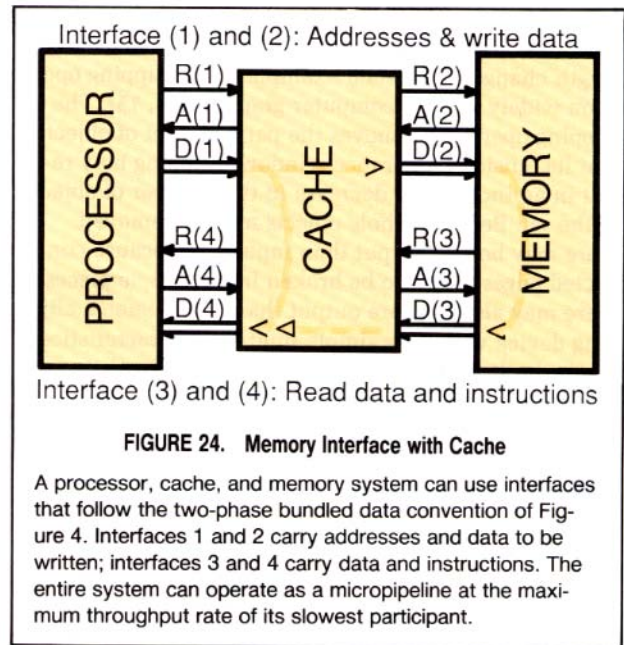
Interface (1) and (2): Addresses & write data

PROCESSOR

R(1)
A(1)
D(1)

CACHE

R(2)
A(2)
D(2)

MEMORY

R(4)
A(4)
D(4)

R(3)
A(3)
D(3)

Interface (3) and (4): Read data and instructions

FIGURE 24. Memory Interface with Cache

A processor, cache, and memory system can use interfaces that follow the two-phase bundled data convention of Figure 4. Interfaces 1 and 2 carry addresses and data to be written; interfaces 3 and 4 carry data and instructions. The entire system can operate as a micropipeline at the maximum throughput rate of its slowest participant.